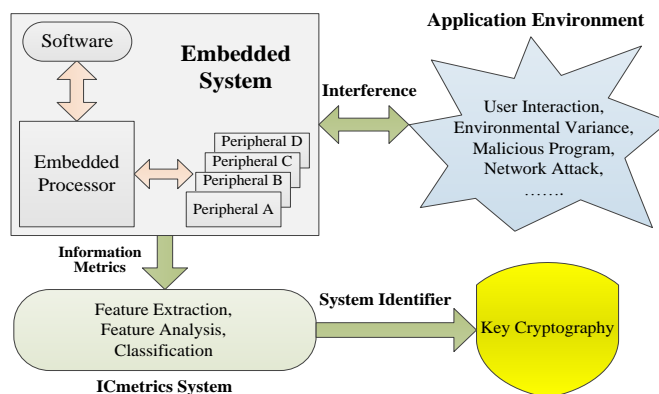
Software

Embedded System

Embedded Processor

Peripheral D
Peripheral C
Peripheral B
Peripheral A

Interference

Application Environment

User Interaction,
Environmental Variance,
Malicious Program,
Network Attack,
.......

Information Metrics

Feature Extraction,
Feature Analysis,
Classification

System Identifier

Key Cryptography

ICmetrics System